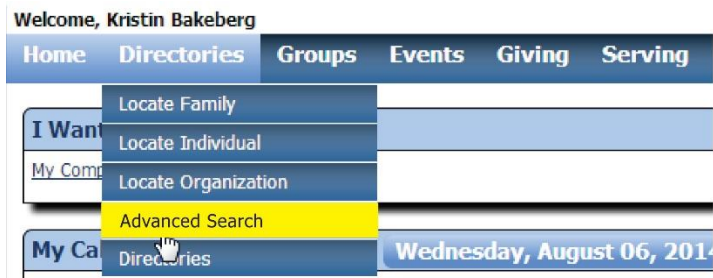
Welcome, Kristin Bakeberg

Home Directories Groups Events Giving Serving

Locate Family
Locate Individual
Locate Organization
Advanced Search
Directories

I Want

My Comp

My Ca

Wednesday, August 06, 2014